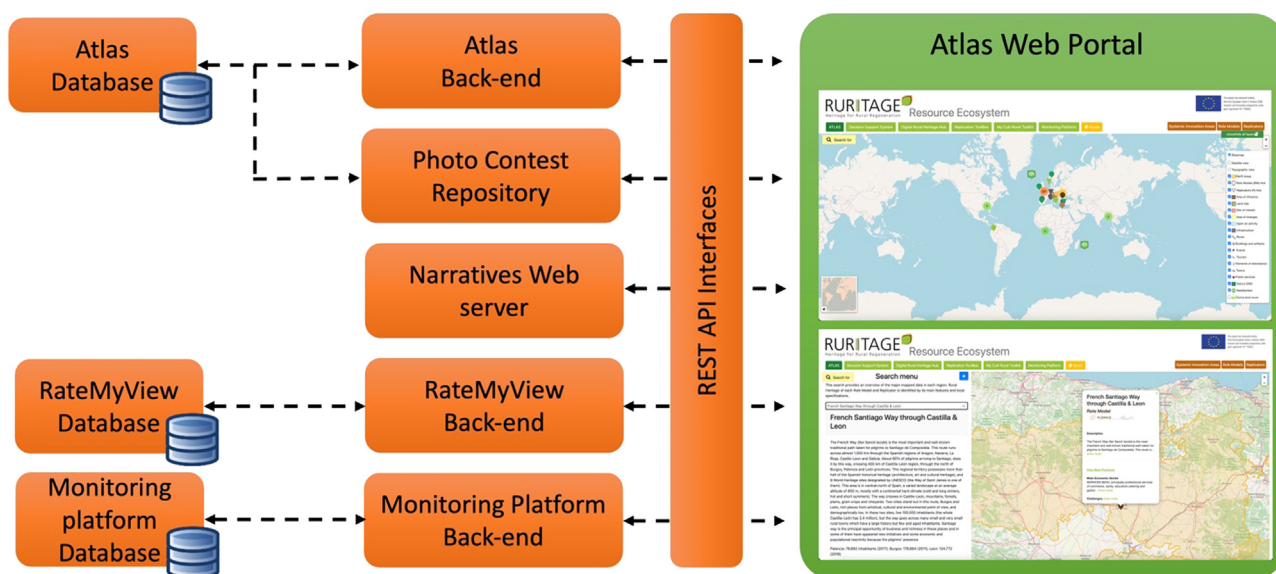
Atlas Database

Atlas Back-end

Photo Contest Repository

Narratives Web server

RateMyView Database

RateMyView Back-end

Monitoring platform Database

Monitoring Platform Back-end

REST API Interfaces

Atlas Web Portal

RURITAGE
Heritage for Rural Regeneration
Resource Ecosystem

ATLAS

Search for

RURITAGE
Heritage for Rural Regeneration
Resource Ecosystem

ATLAS

Search for

Search menu

French Santiago Way through Castilla & Leon

French Santiago Way through Castilla & Leon

Role Model

Description

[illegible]